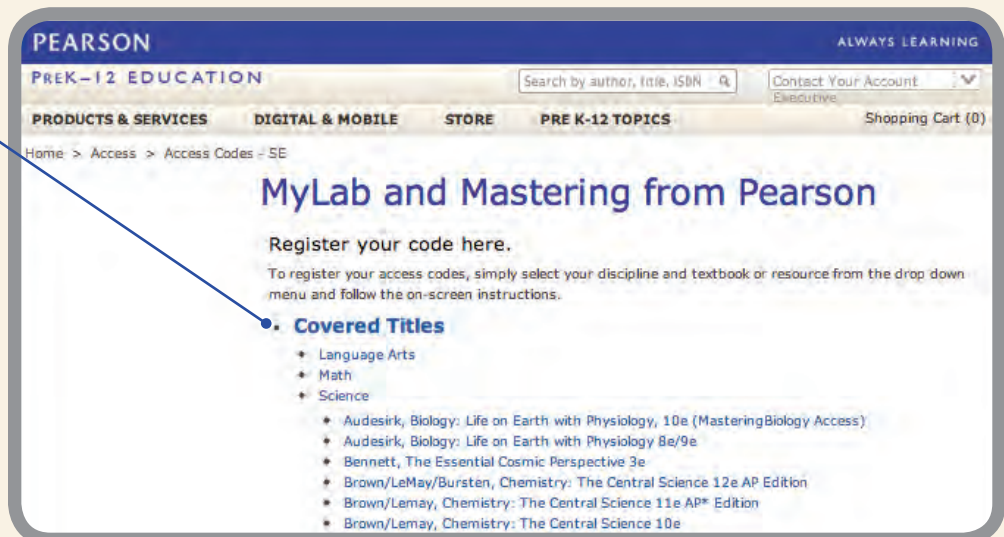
PEARSON

ALWAYS LEARNING

PREK–12 EDUCATION

Search by author, title, ISBN

Contact Your Account Executive

PRODUCTS & SERVICES

DIGITAL & MOBILE

STORE

PRE K-12 TOPICS

Shopping Cart (0)

Home > Access > Access Codes - SE

MyLab and Mastering from Pearson

Register your code here.

To register your access codes, simply select your discipline and textbook or resource from the drop down menu and follow the on-screen instructions.

- Covered Titles
  - Language Arts
  - Math
  - Science
    - Audesirk, Biology: Life on Earth with Physiology, 10e (MasteringBiology Access)
    - Audesirk, Biology: Life on Earth with Physiology 8e/9e
    - Bennett, The Essential Cosmic Perspective 3e
    - Brown/LeMay/Bursten, Chemistry: The Central Science 12e AP Edition
    - Brown/Lemay, Chemistry: The Central Science 11e AP* Edition
    - Brown/Lemay, Chemistry: The Central Science 10e